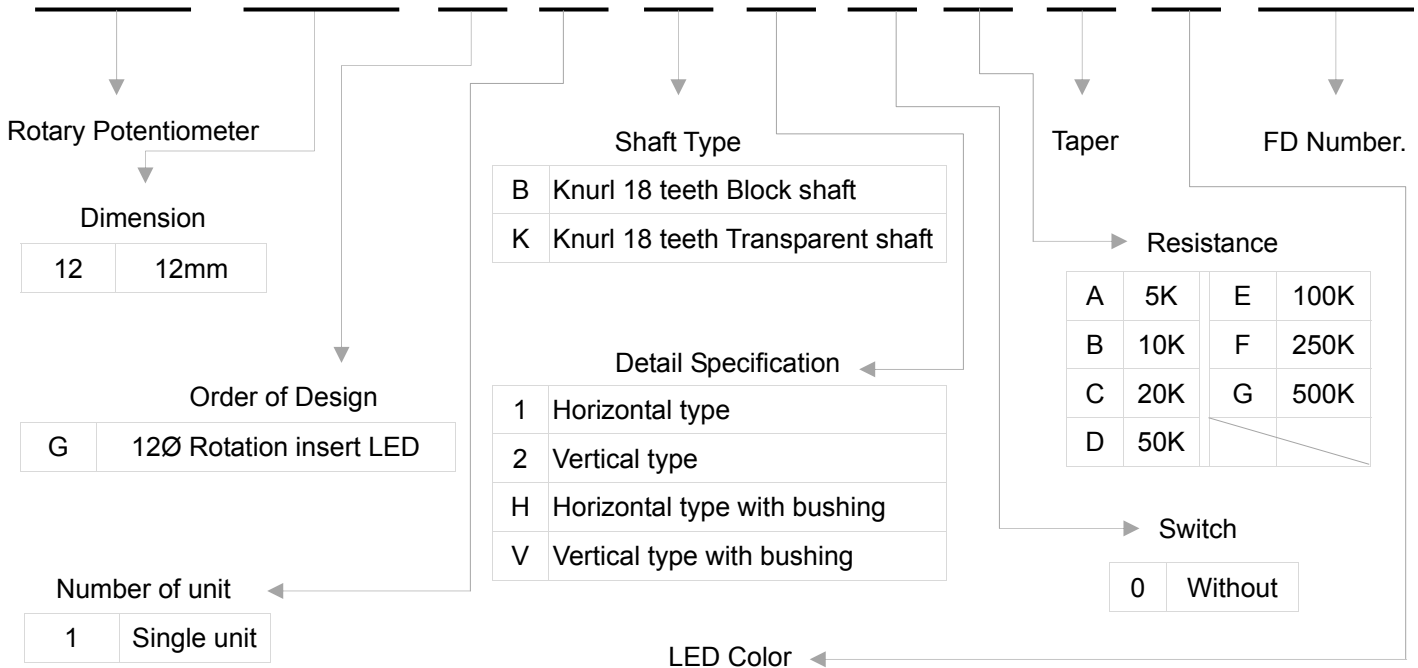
Rotary Potentiometer

Dimension

| 12 | 12mm |
|---|---|

Order of Design

| G | 12Ø Rotation insert LED |
|---|---|

Number of unit

| 1 | Single unit |
|---|---|

Shaft Type

| B | Knurl 18 teeth Block shaft |
|---|---|
| K | Knurl 18 teeth Transparent shaft |

Detail Specification

| 1 | Horizontal type |
|---|---|
| 2 | Vertical type |
| H | Horizontal type with bushing |
| V | Vertical type with bushing |

LED Color

Taper

FD Number.

Resistance

| A | 5K | E | 100K |
|---|---|---|---|
| B | 10K | F | 250K |
| C | 20K | G | 500K |
| D | 50K | | |

Switch

| 0 | Without |
|---|---|